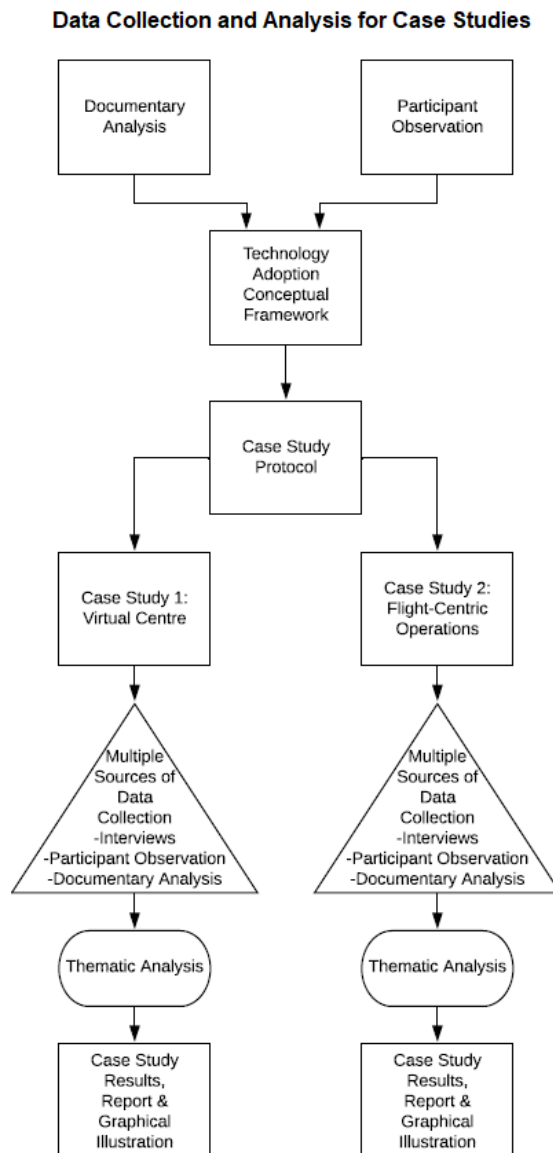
Data Collection and Analysis for Case Studies

Documentary Analysis

Participant Observation

Technology Adoption Conceptual Framework

Case Study Protocol

Case Study 1: Virtual Centre

Case Study 2: Flight-Centric Operations

Multiple Sources of Data Collection
-Interviews
-Participant Observation
-Documentary Analysis

Multiple Sources of Data Collection
-Interviews
-Participant Observation
-Documentary Analysis

Thematic Analysis

Thematic Analysis

Case Study Results, Report & Graphical Illustration

Case Study Results, Report & Graphical Illustration